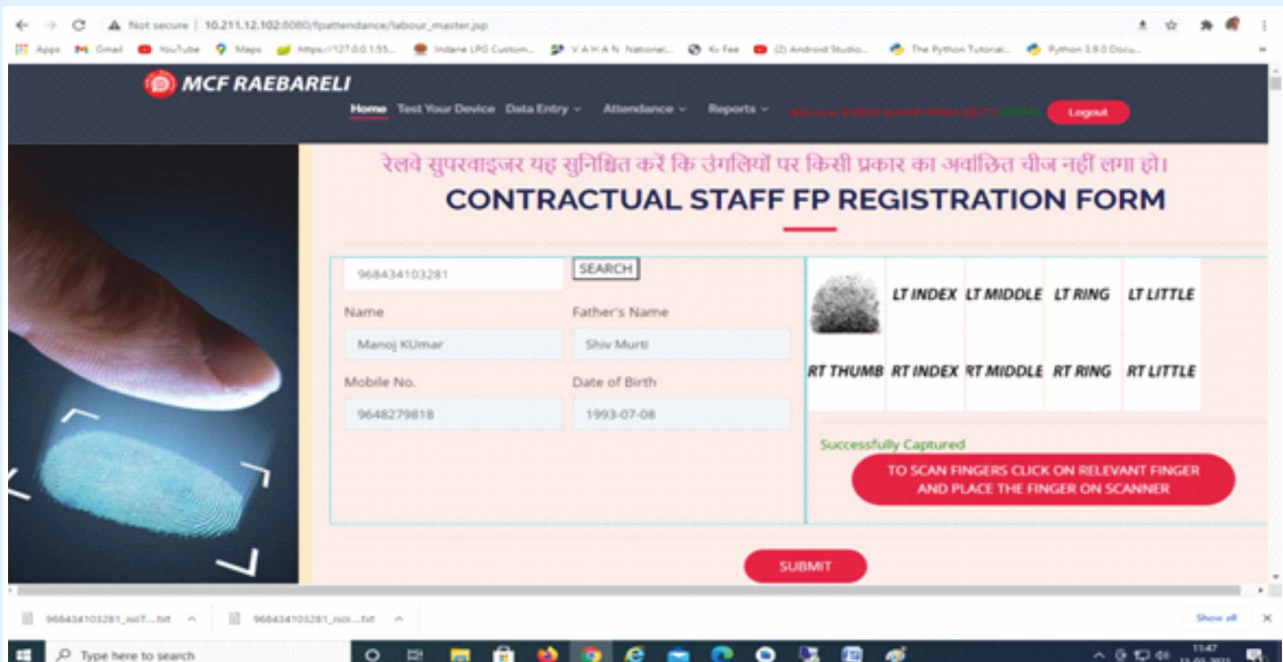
Not secure | 10.211.12.102:8080/fpattendance/labour_master.jsp

Apps Gmail YouTube Maps https://127.0.0.1:55... Indane LPG Custom... V A H A N National... Kv Fee (2) Android Studio... The Python Tutorial... Python 3.9.0 Docu...

MCF RAEBARELI

Home Test Your Device Data Entry Attendance Reports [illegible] Logout

रेलवे सुपरवाइजर यह सुनिश्चित करें कि उंगलियों पर किसी प्रकार का अवांछित चीज नहीं लगा हो।

CONTRACTUAL STAFF FP REGISTRATION FORM

968434103281 SEARCH

Name
Manoj KUmar

Father's Name
Shiv Murti

Mobile No.
9648279818

Date of Birth
1993-07-08

LT INDEX LT MIDDLE LT RING LT LITTLE

RT THUMB RT INDEX RT MIDDLE RT RING RT LITTLE

Successfully Captured

TO SCAN FINGERS CLICK ON RELEVANT FINGER AND PLACE THE FINGER ON SCANNER

SUBMIT

968434103281_isoT....txt 968434103281_isoI....txt Show all

Type here to search

11:47